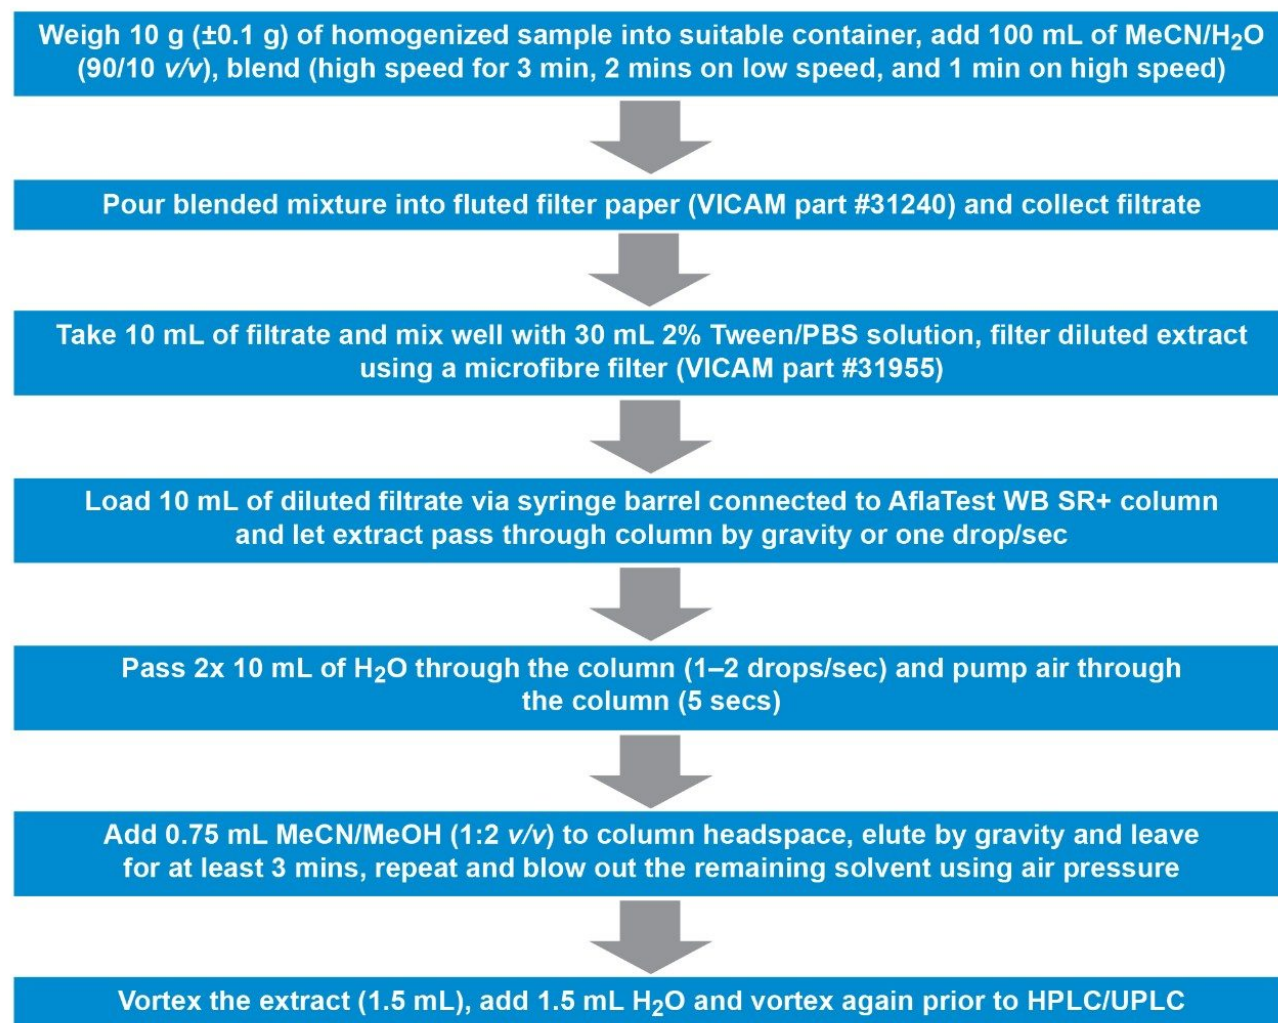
Weigh 10 g (±0.1 g) of homogenized sample into suitable container, add 100 mL of MeCN/$H_2O$ (90/10 v/v), blend (high speed for 3 min, 2 mins on low speed, and 1 min on high speed)

Pour blended mixture into fluted filter paper (VICAM part #31240) and collect filtrate

Take 10 mL of filtrate and mix well with 30 mL 2% Tween/PBS solution, filter diluted extract using a microfibre filter (VICAM part #31955)

Load 10 mL of diluted filtrate via syringe barrel connected to AflaTest WB SR+ column and let extract pass through column by gravity or one drop/sec

Pass 2x 10 mL of $H_2O$ through the column (1–2 drops/sec) and pump air through the column (5 secs)

Add 0.75 mL MeCN/MeOH (1:2 v/v) to column headspace, elute by gravity and leave for at least 3 mins, repeat and blow out the remaining solvent using air pressure

Vortex the extract (1.5 mL), add 1.5 mL $H_2O$ and vortex again prior to HPLC/UPLC